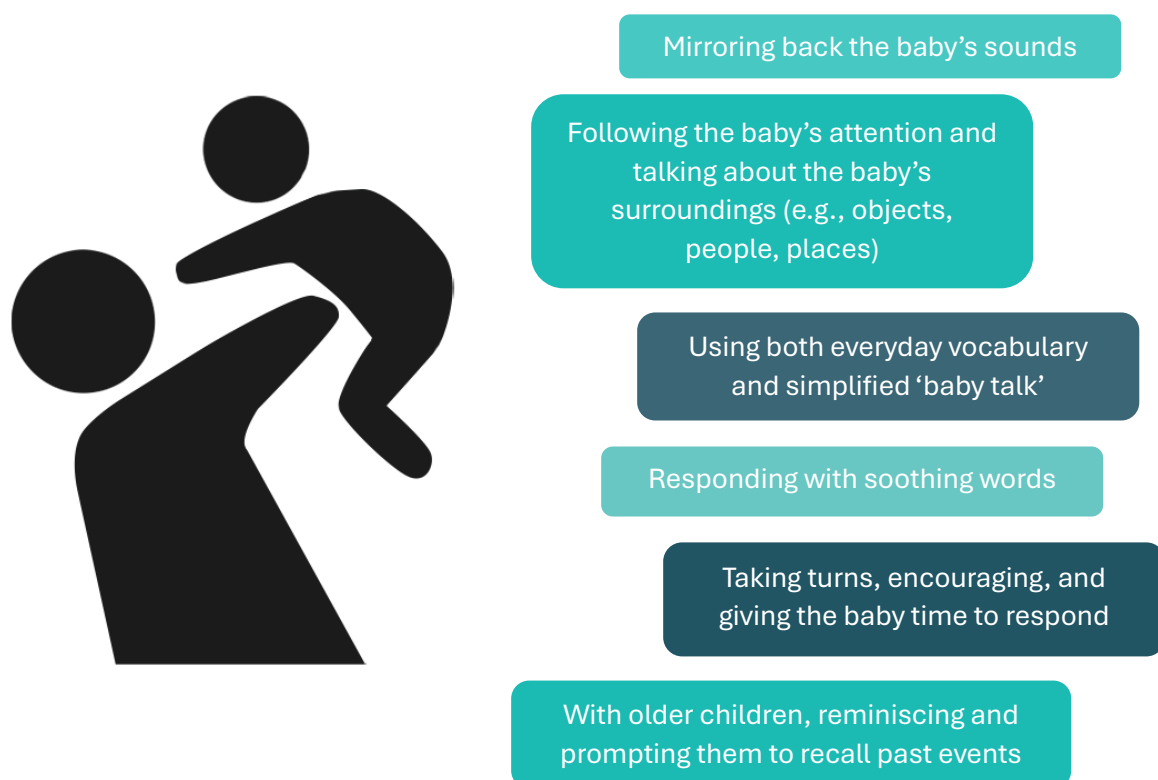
Mirroring back the baby’s sounds

Following the baby’s attention and talking about the baby’s surroundings (e.g., objects, people, places)

Using both everyday vocabulary and simplified ‘baby talk’

Responding with soothing words

Taking turns, encouraging, and giving the baby time to respond

With older children, reminiscing and prompting them to recall past events